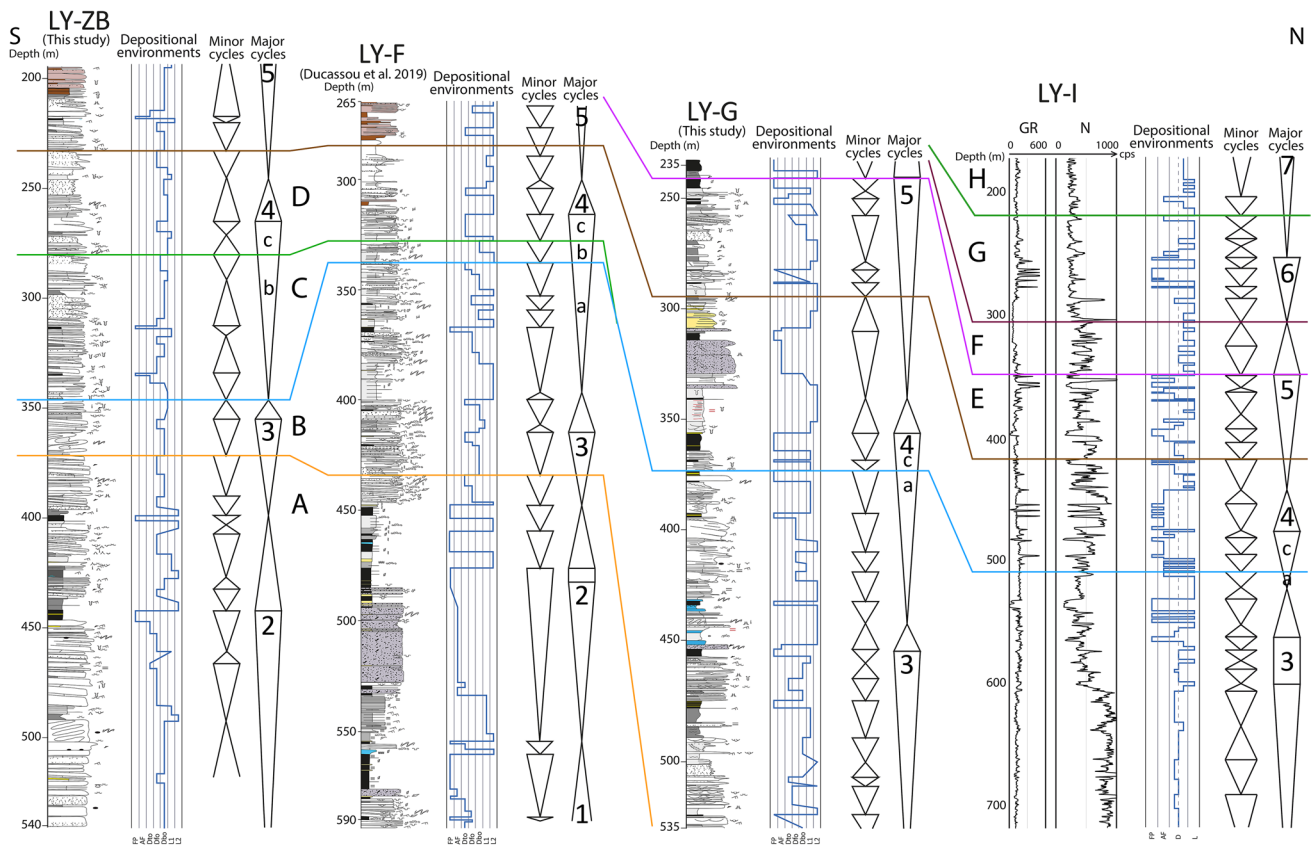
S

LY-ZB
(This study)
Depth (m)
Depositional environments
Minor cycles
Major cycles

200
250
300
350
400
450
500
540

FP AF Dfo Dbo Dfo Dbo L1 L2

5
4
c
b
3
2

D
C
B
A

LY-F
(Ducassou et al. 2019)
Depth (m)
Depositional environments
Minor cycles
Major cycles

265
300
350
400
450
500
550
590

FP AF Dfo Dbo Dfo Dbo L1 L2

5
4
c
b
a
3
2
1

LY-G
(This study)
Depth (m)
Depositional environments
Minor cycles
Major cycles

235
250
300
350
400
450
500
535

FP AF Dfo Dbo Dfo Dbo L1 L2

5
4
c
a
3

N

LY-I
Depth (m)
GR
0 600
N
0 1000
cps
Depositional environments
Minor cycles
Major cycles

200
300
400
500
600
700

FP AF D L

H
G
F
E

7
6
5
4
c
a
3